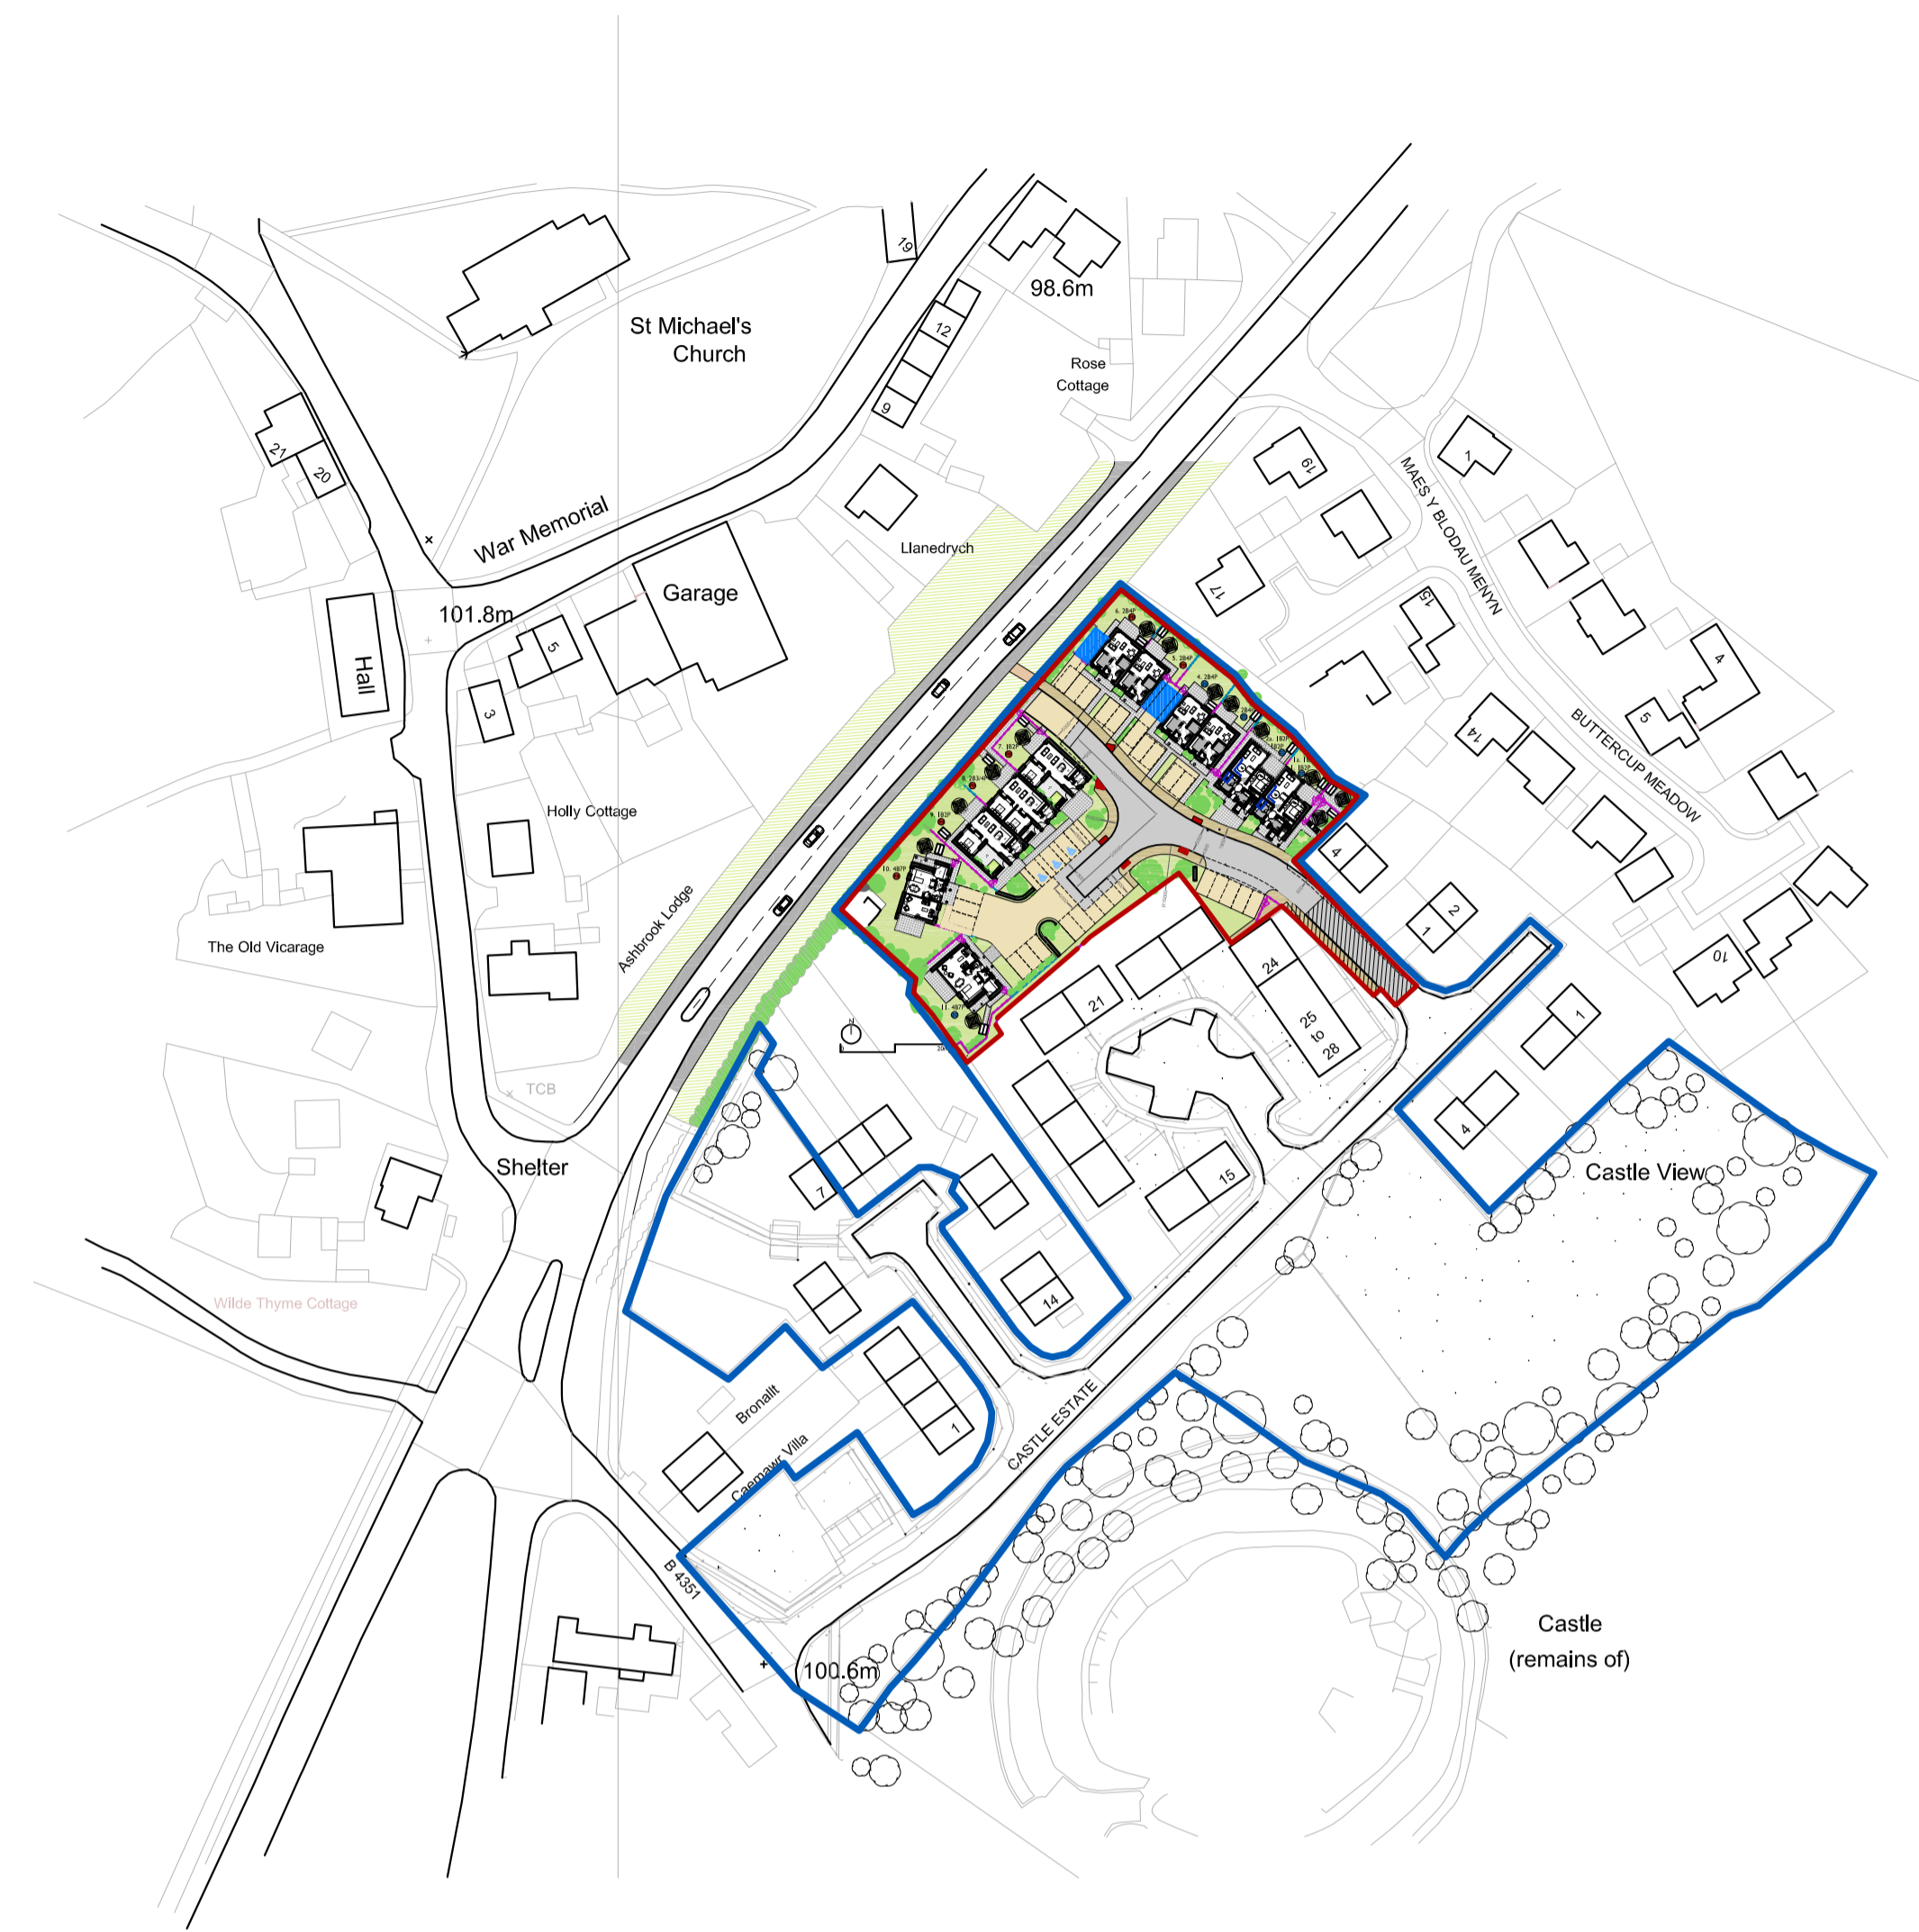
19
98.6m
St Michael's Church
12
9
Rose Cottage
21
20
War Memorial
Llanedrych
19
1
MAES Y BLODAU MENYN
17
15
Garage
101.8m
5
Hall
3
4
5
14
BUTTERCUP MEADOW
Holly Cottage
Ashbrook Lodge
4
2
1
10
The Old Vicarage
24
21
25 to 28
1
TCB
4
Castle View
Shelter
7
15
14
Wilde Thyme Cottage
Bronallt
1
Caemawr Villa
CASTLE ESTATE
B 4351
100.6m
Castle (remains of)